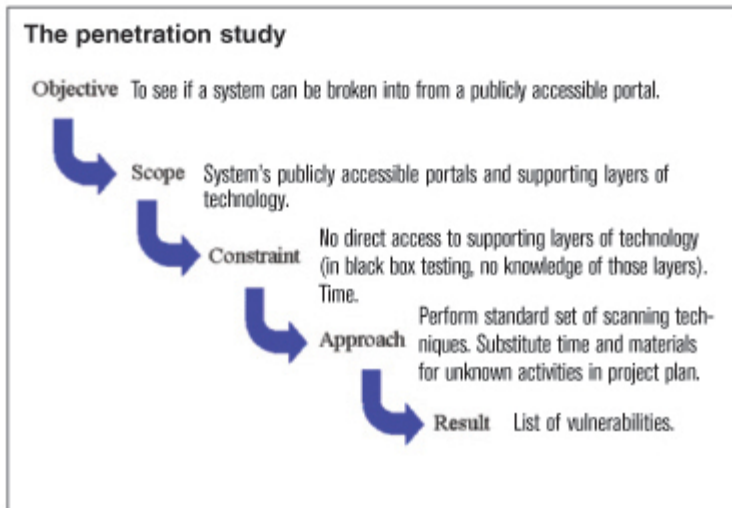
The penetration study

Objective To see if a system can be broken into from a publicly accessible portal.

Scope System's publicly accessible portals and supporting layers of technology.

Constraint No direct access to supporting layers of technology (in black box testing, no knowledge of those layers). Time.

Approach Perform standard set of scanning techniques. Substitute time and materials for unknown activities in project plan.

Result List of vulnerabilities.